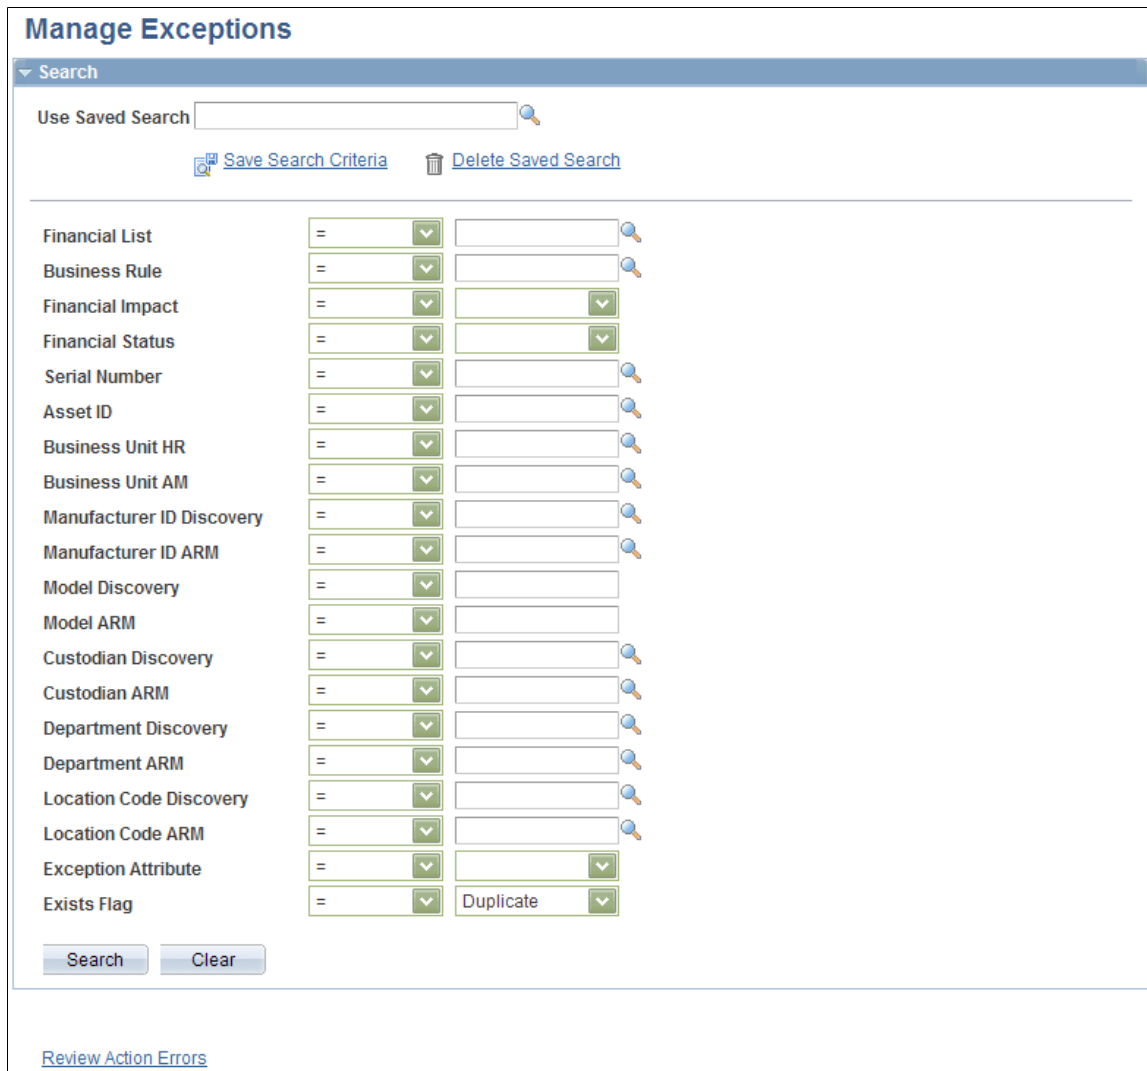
Manage Exceptions

Search

Use Saved Search

Save Search Criteria Delete Saved Search

| | | |
|---|---|---|
| Financial List | = | |
| Business Rule | = | |
| Financial Impact | = | |
| Financial Status | = | |
| Serial Number | = | |
| Asset ID | = | |
| Business Unit HR | = | |
| Business Unit AM | = | |
| Manufacturer ID Discovery | = | |
| Manufacturer ID ARM | = | |
| Model Discovery | = | |
| Model ARM | = | |
| Custodian Discovery | = | |
| Custodian ARM | = | |
| Department Discovery | = | |
| Department ARM | = | |
| Location Code Discovery | = | |
| Location Code ARM | = | |
| Exception Attribute | = | |
| Exists Flag | = | Duplicate |

Search Clear

Review Action Errors